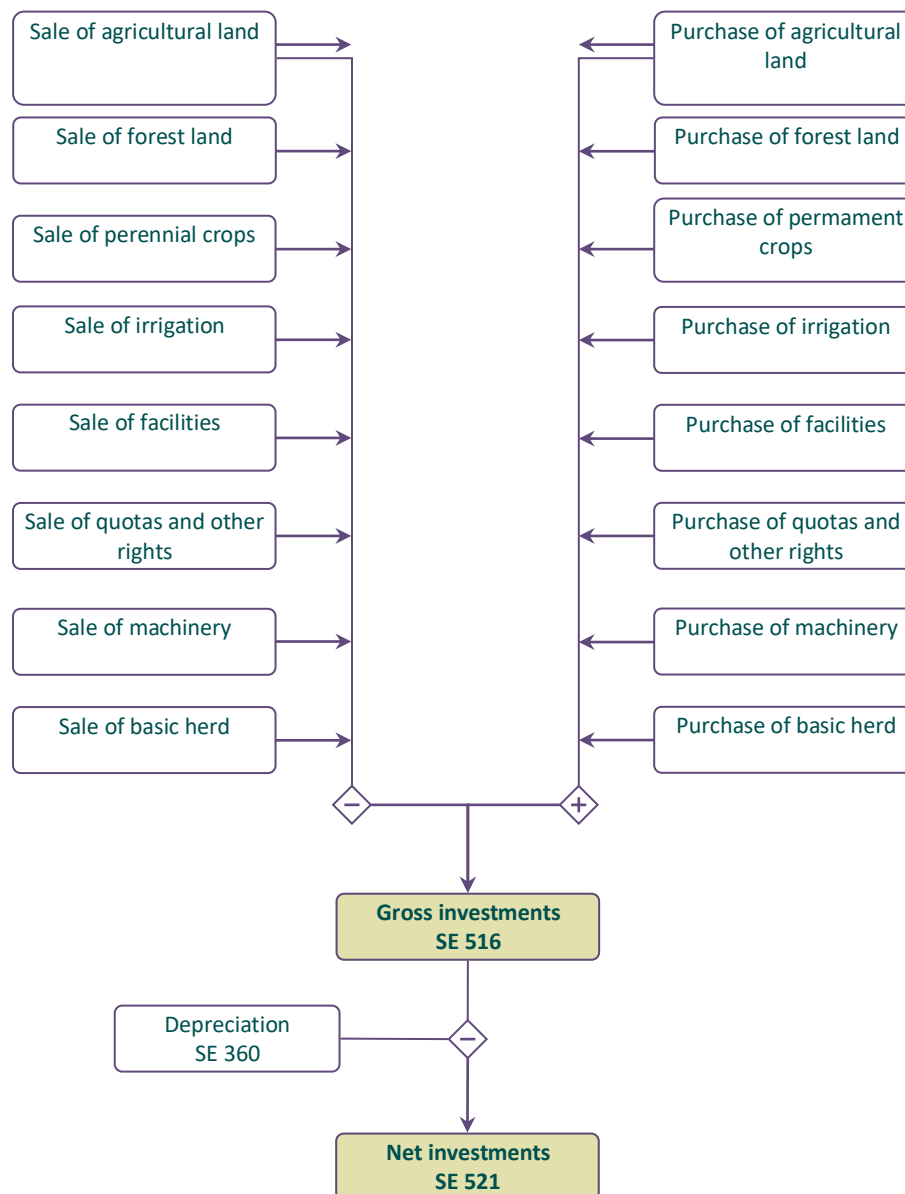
Sale of agricultural land

Sale of forest land

Sale of perennial crops

Sale of irrigation

Sale of facilities

Sale of quotas and other rights

Sale of machinery

Sale of basic herd

Purchase of agricultural land

Purchase of forest land

Purchase of permament crops

Purchase of irrigation

Purchase of facilities

Purchase of quotas and other rights

Purchase of machinery

Purchase of basic herd

−

+

**Gross investments SE 516**

Depreciation SE 360

−

**Net investments SE 521**